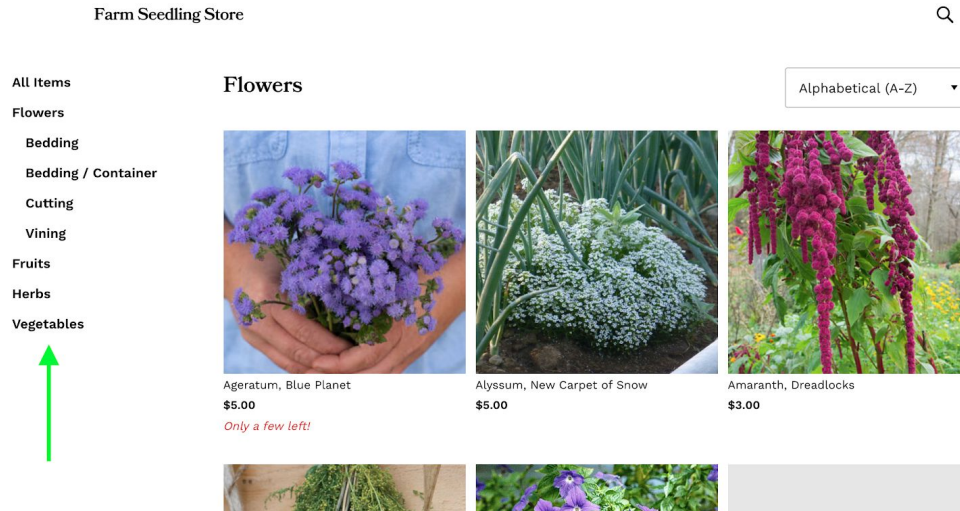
Farm Seedling Store

All Items
Flowers
Bedding
Bedding / Container
Cutting
Vining
Fruits
Herbs
Vegetables

Flowers

Alphabetical (A-Z)

Ageratum, Blue Planet
$5.00
Only a few left!

Alyssum, New Carpet of Snow
$5.00

Amaranth, Dreadlocks
$3.00